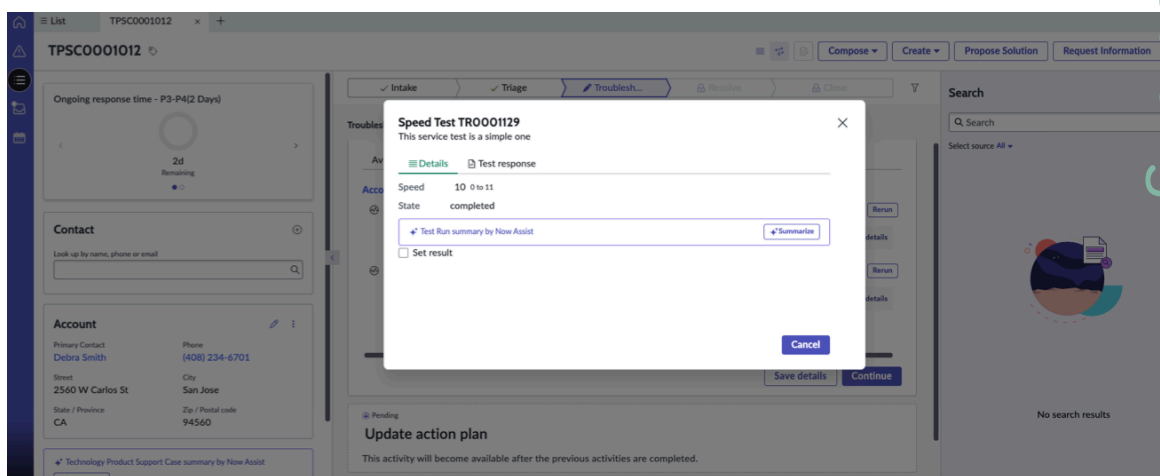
List TPSC0001012 × +

TPSC0001012

Compose ▾ Create ▾ Propose Solution Request Information

Intake Triage Troublesh... Resolve Close

Search

Search

Select source All ▾

Ongoing response time - P3-P4(2 Days)

2d
Remaining

Contact

Look up by name, phone or email

Account

Primary Contact
Debra Smith

Phone
(408) 234-6701

Street
2560 W Carlos St

City
San Jose

State / Province
CA

Zip / Postal code
94560

Technology Product Support Case summary by Now Assist

Troubles

Av

Acco

Rerun

details

Rerun

details

Save details Continue

Pending

Update action plan

This activity will become available after the previous activities are completed.

No search results

Speed Test TR0001129

This service test is a simple one

Details Test response

Speed 10 0 to 11

State completed

Test Run summary by Now Assist

Summarize

Set result

Cancel